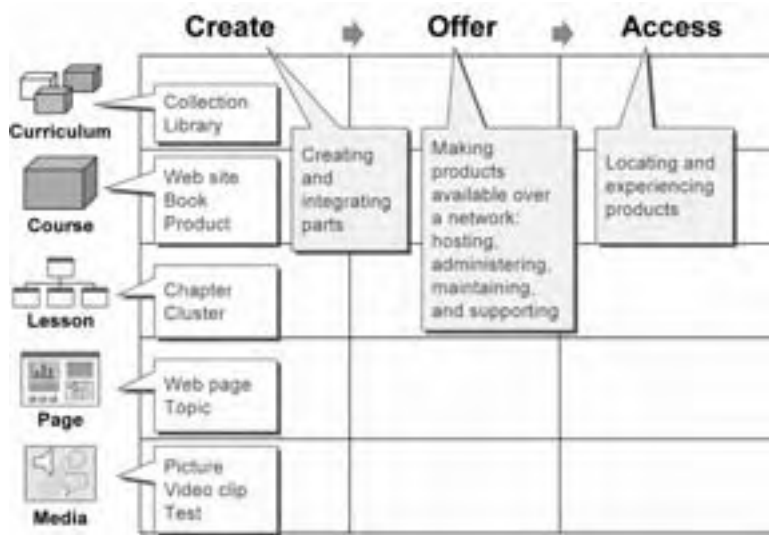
Create
Offer
Access

Curriculum
Collection Library

Course
Web site Book Product

Lesson
Chapter Cluster

Page
Web page Topic

Media
Picture Video clip Test

Creating and integrating parts

Making products available over a network: hosting, administering, maintaining, and supporting

Locating and experiencing products